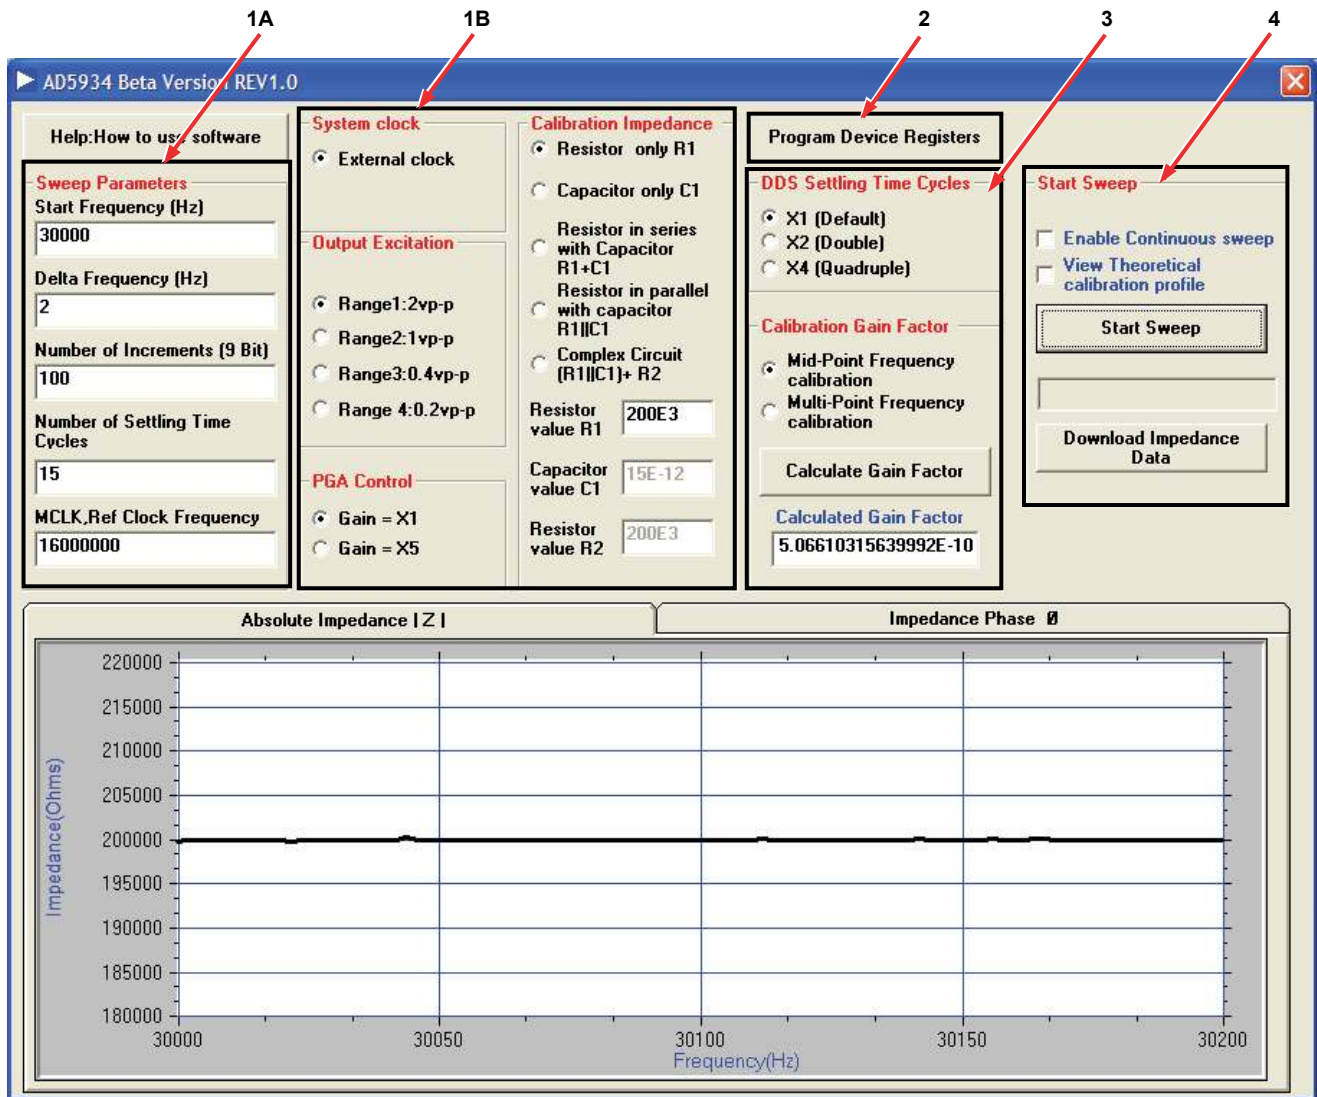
1A 1B 2 3 4

AD5934 Beta Version REV1.0

Help:How to use software

Sweep Parameters
Start Frequency (Hz)
30000
Delta Frequency (Hz)
2
Number of Increments (9 Bit)
100
Number of Settling Time Cycles
15
MCLK,Ref Clock Frequency
16000000

System clock
External clock

Output Excitation
Range1:2vp-p
Range2:1vp-p
Range3:0.4vp-p
Range 4:0.2vp-p

PGA Control
Gain = X1
Gain = X5

Calibration Impedance
Resistor only R1
Capacitor only C1
Resistor in series with Capacitor R1+C1
Resistor in parallel with capacitor R1||C1
Complex Circuit (R1||C1)+ R2
Resistor value R1 200E3
Capacitor value C1 15E-12
Resistor value R2 200E3

Program Device Registers

DDS Settling Time Cycles
X1 (Default)
X2 (Double)
X4 (Quadruple)

Calibration Gain Factor
Mid-Point Frequency calibration
Multi-Point Frequency calibration
Calculate Gain Factor
Calculated Gain Factor
5.06610315639992E-10

Start Sweep
Enable Continuous sweep
View Theoretical calibration profile
Start Sweep
Download Impedance Data

Absolute Impedance | Z |
Impedance Phase Ø

220000
215000
210000
205000
200000
195000
190000
185000
180000
Impedance(Ohms)
30000 30050 30100 30150 30200
Frequency(Hz)